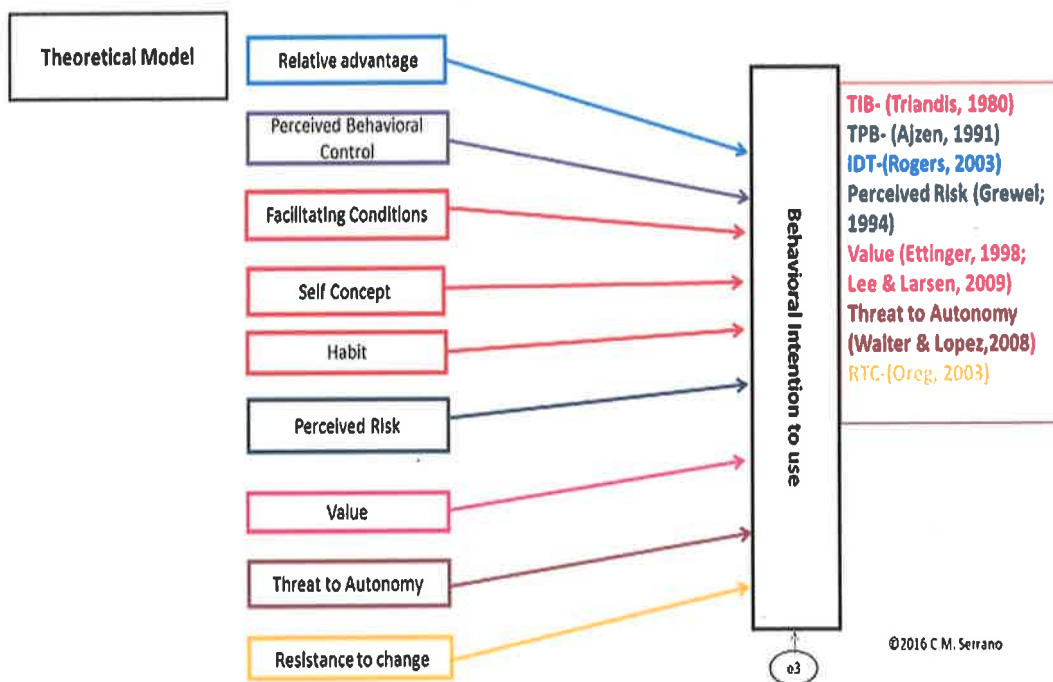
Theoretical Model

Relative advantage

Perceived Behavioral Control

Facilitating Conditions

Self Concept

Habit

Perceived Risk

Value

Threat to Autonomy

Resistance to change

Behavioral Intention to use

e3

TIB- (Triandis, 1980)
TPB- (Ajzen, 1991)
IDT-(Rogers, 2003)
Perceived Risk (Grewel; 1994)
Value (Ettinger, 1998; Lee & Larsen, 2009)
Threat to Autonomy (Walter & Lopez,2008)
RTC-(Oreg, 2003)

©2016 C M. Serrano